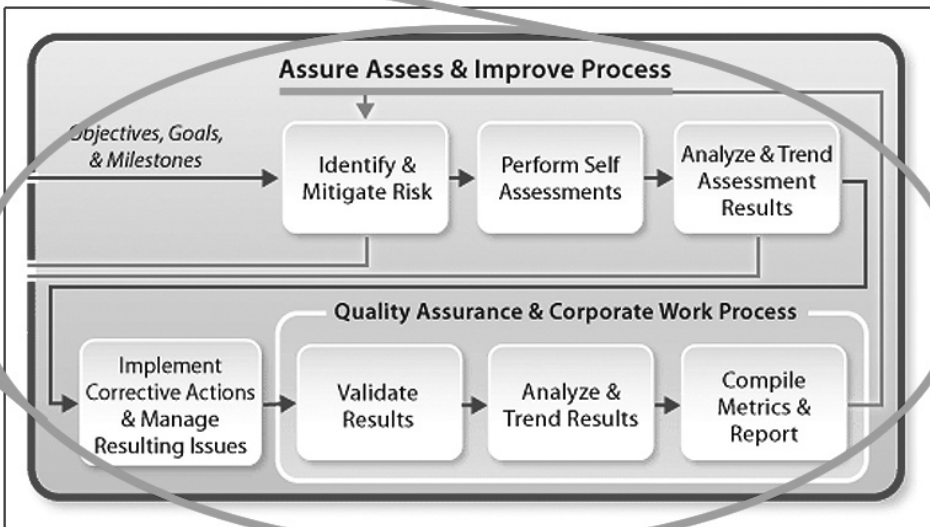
Assure Assess & Improve Process

Objectives, Goals, & Milestones

Identify & Mitigate Risk

Perform Self Assessments

Analyze & Trend Assessment Results

Quality Assurance & Corporate Work Process

Implement Corrective Actions & Manage Resulting Issues

Validate Results

Analyze & Trend Results

Compile Metrics & Report